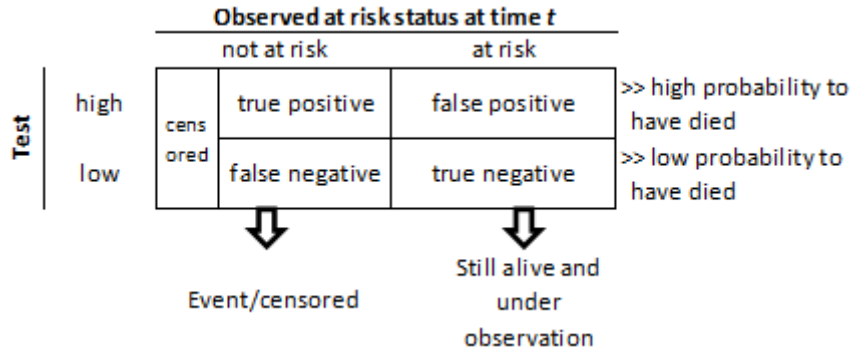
Observed at risk status at time *t*

| Test | | not at risk | | at risk | |
|---|---|---|---|---|---|
| high | censored | true positive | | false positive | >> high probability to have died |
| low | | false negative | | true negative | >> low probability to have died |

Event/censored

Still alive and under observation